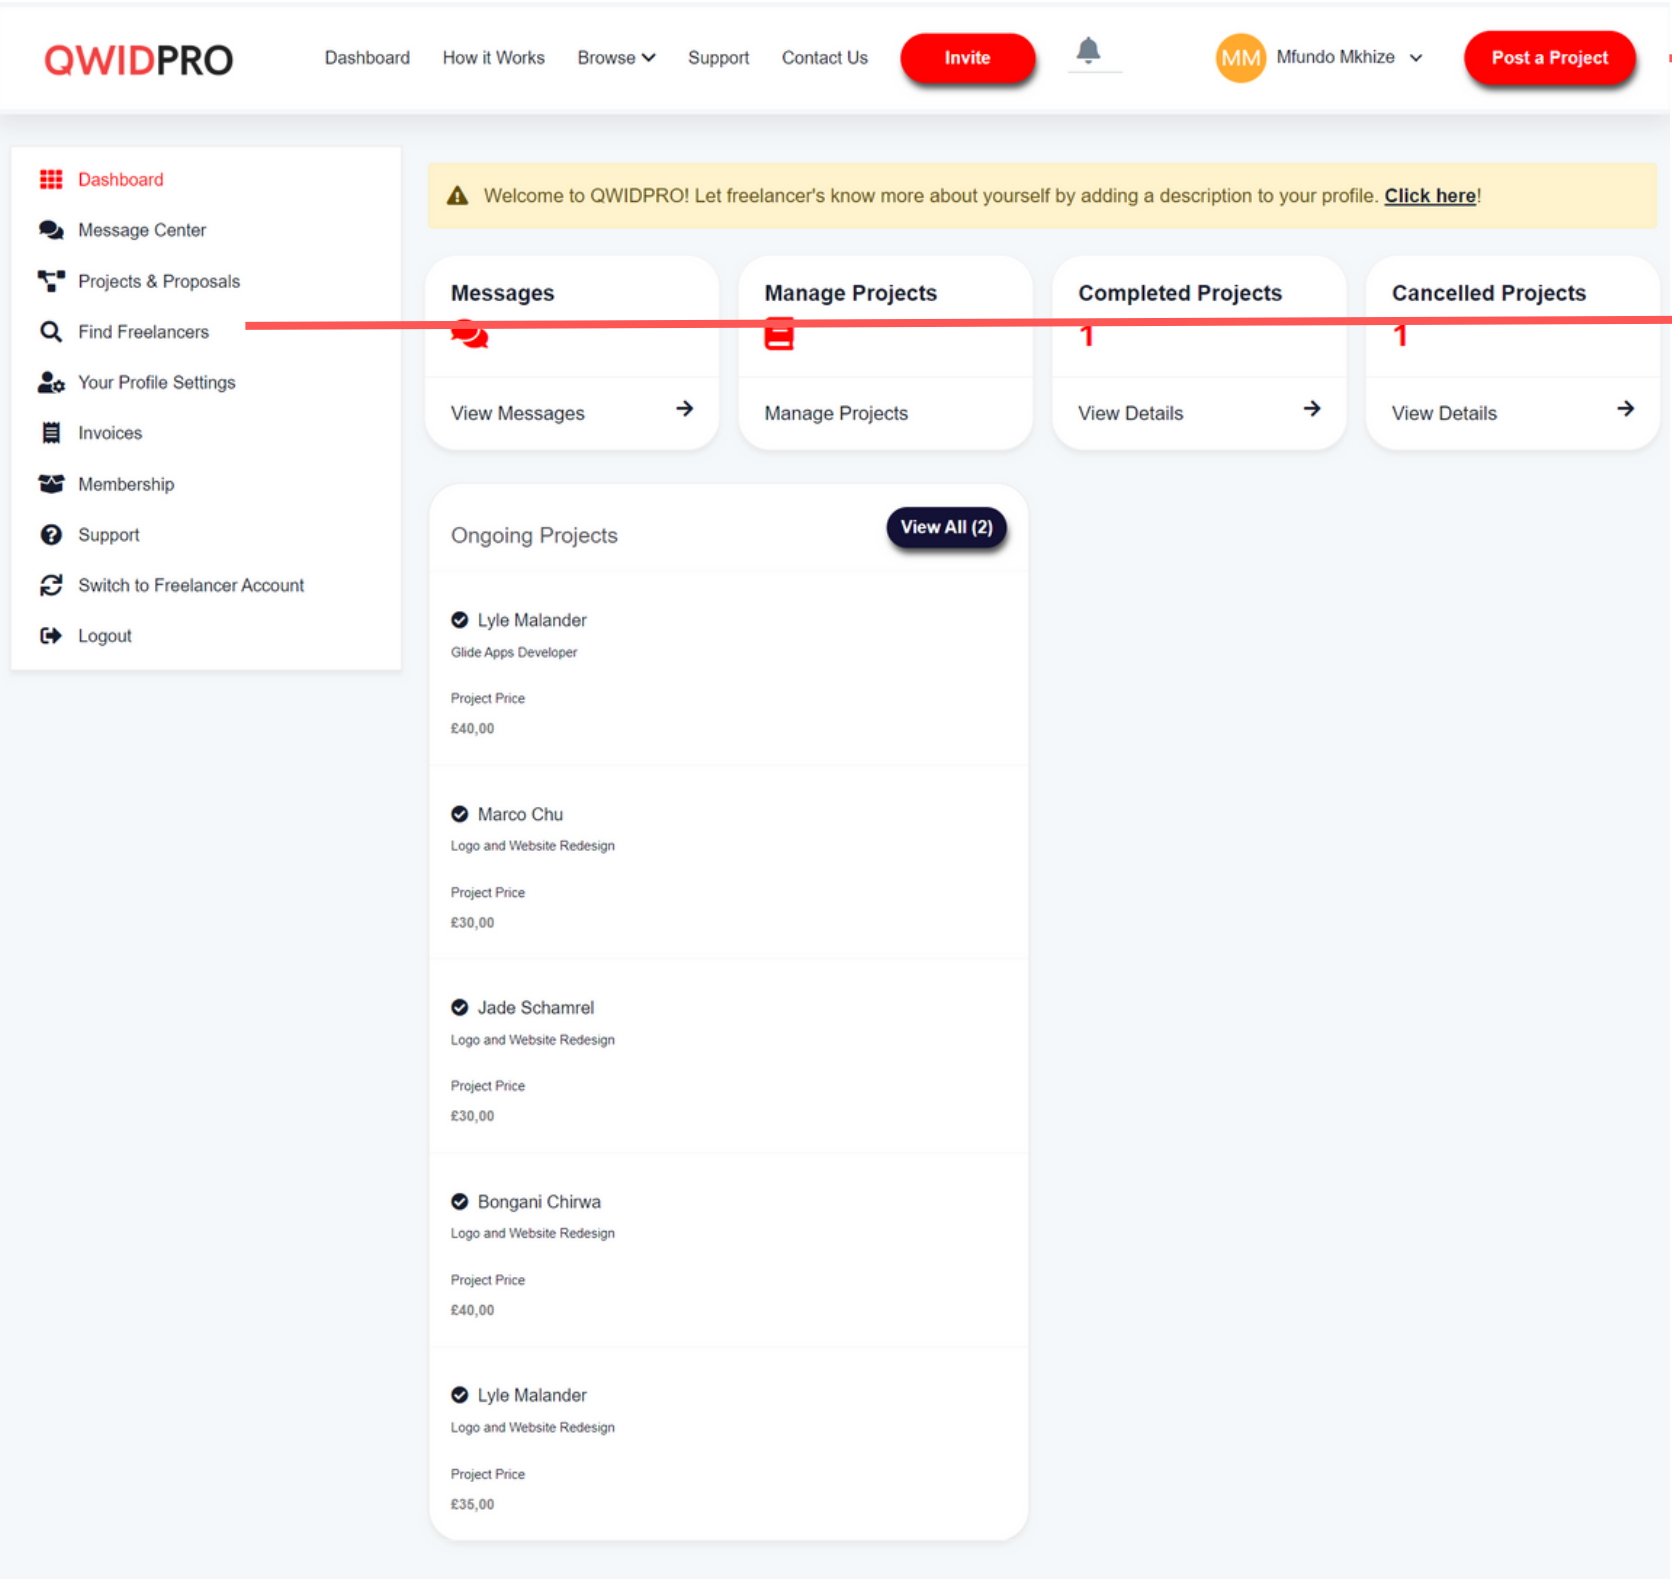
QWIDPRO

Dashboard How it Works Browse Support Contact Us Invite

MM Mfundo Mkhize

Post a Project

Dashboard
Message Center
Projects & Proposals
Find Freelancers
Your Profile Settings
Invoices
Membership
Support
Switch to Freelancer Account
Logout

Welcome to QWIDPRO! Let freelancer's know more about yourself by adding a description to your profile. Click here!

Messages
View Messages

Manage Projects
Manage Projects

Completed Projects
1
View Details

Cancelled Projects
1
View Details

Ongoing Projects

View All (2)

Lyle Malander
Glide Apps Developer
Project Price
£40,00

Marco Chu
Logo and Website Redesign
Project Price
£30,00

Jade Schamrel
Logo and Website Redesign
Project Price
£30,00

Bongani Chirwa
Logo and Website Redesign
Project Price
£40,00

Lyle Malander
Logo and Website Redesign
Project Price
£35,00